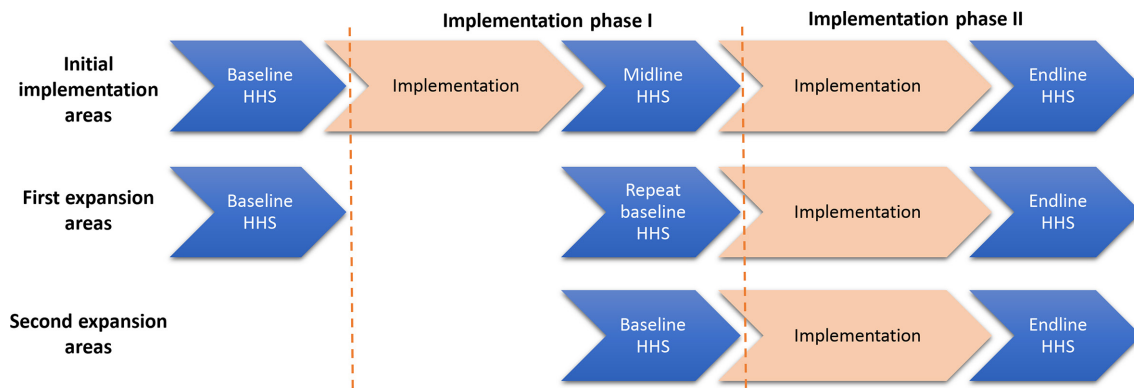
Implementation phase I

Implementation phase II

Initial implementation areas

Baseline HHS

Implementation

Midline HHS

Implementation

Endline HHS

First expansion areas

Baseline HHS

Repeat baseline HHS

Implementation

Endline HHS

Second expansion areas

Baseline HHS

Implementation

Endline HHS